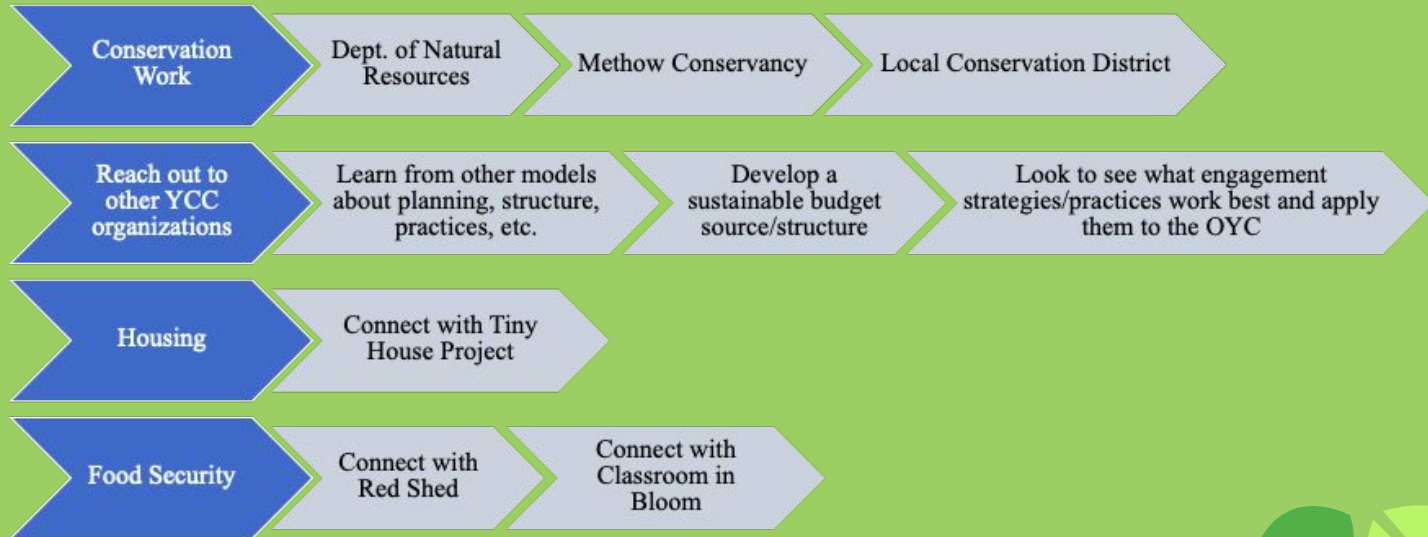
Conservation Work

Dept. of Natural Resources

Methow Conservancy

Local Conservation District

Reach out to other YCC organizations

Learn from other models about planning, structure, practices, etc.

Develop a sustainable budget source/structure

Look to see what engagement strategies/practices work best and apply them to the OYC

Housing

Connect with Tiny House Project

Food Security

Connect with Red Shed

Connect with Classroom in Bloom